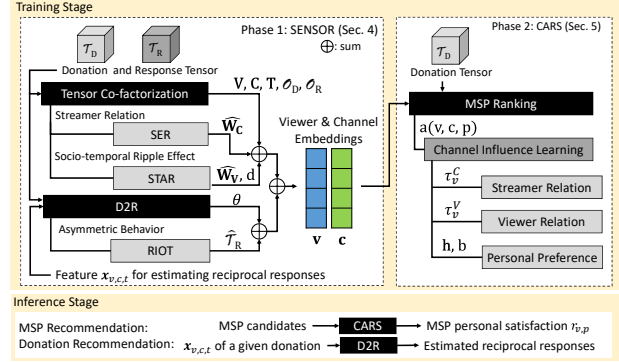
Training Stage

Phase 1: SENSOR (Sec. 4)

$\oplus$: sum

$\mathcal{T}_D$ $\mathcal{T}_R$

Donation and Response Tensor

Tensor Co-factorization

V, C, T, $\mathcal{O}_D$, $\mathcal{O}_R$

Streamer Relation

SER

$\widehat{\mathbf{W}}_\mathbf{C}$

Socio-temporal Ripple Effect

STAR

$\widehat{\mathbf{W}}_\mathbf{V}$, d

Viewer & Channel Embeddings

D2R

$\theta$

Asymmetric Behavior

RIOT

$\widehat{\mathcal{T}}_R$

$\mathbf{v}$ $\mathbf{c}$

Feature $x_{v,c,t}$ for estimating reciprocal responses

Phase 2: CARS (Sec. 5)

$\mathcal{T}_D$

Donation Tensor

MSP Ranking

a(v, c, p)

Channel Influence Learning

$\tau_v^C$

Streamer Relation

$\tau_v^V$

Viewer Relation

h, b

Personal Preference

Inference Stage

MSP Recommendation: MSP candidates → CARS → MSP personal satisfaction $r_{v,p}$

Donation Recommendation: $x_{v,c,t}$ of a given donation → D2R → Estimated reciprocal responses